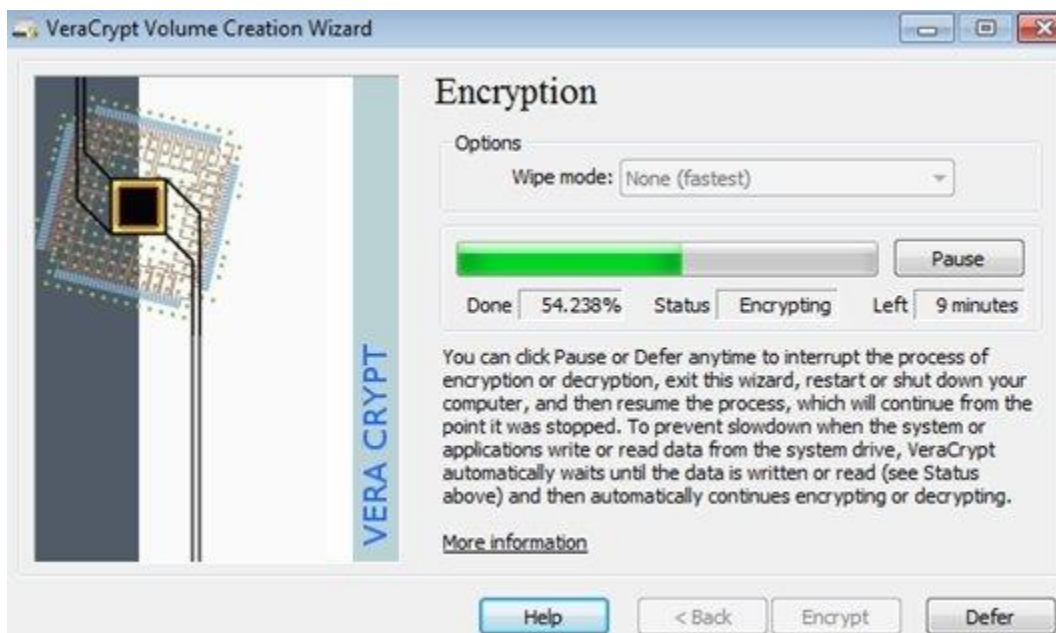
VeraCrypt Volume Creation Wizard

VERA CRYPT

Encryption

Options

Wipe mode: None (fastest)

Pause

Done 54.238% Status Encrypting Left 9 minutes

You can click Pause or Defer anytime to interrupt the process of encryption or decryption, exit this wizard, restart or shut down your computer, and then resume the process, which will continue from the point it was stopped. To prevent slowdown when the system or applications write or read data from the system drive, VeraCrypt automatically waits until the data is written or read (see Status above) and then automatically continues encrypting or decrypting.

More information

Help < Back Encrypt Defer